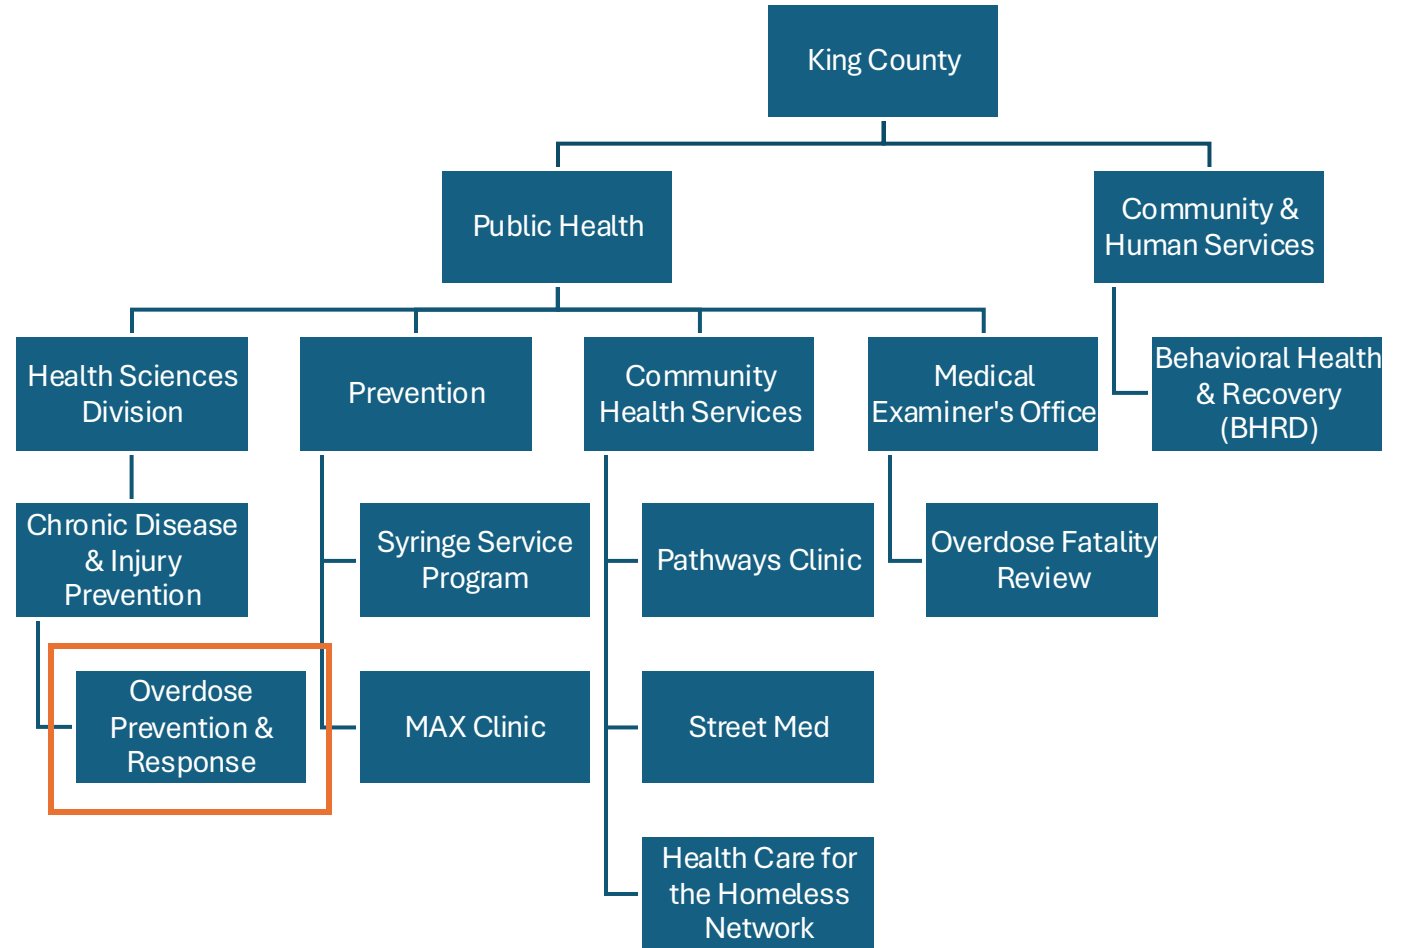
King County

Public Health

Community & Human Services

Health Sciences Division

Prevention

Community Health Services

Medical Examiner's Office

Behavioral Health & Recovery (BHRD)

Chronic Disease & Injury Prevention

Syringe Service Program

Pathways Clinic

Overdose Fatality Review

Overdose Prevention & Response

MAX Clinic

Street Med

Health Care for the Homeless Network